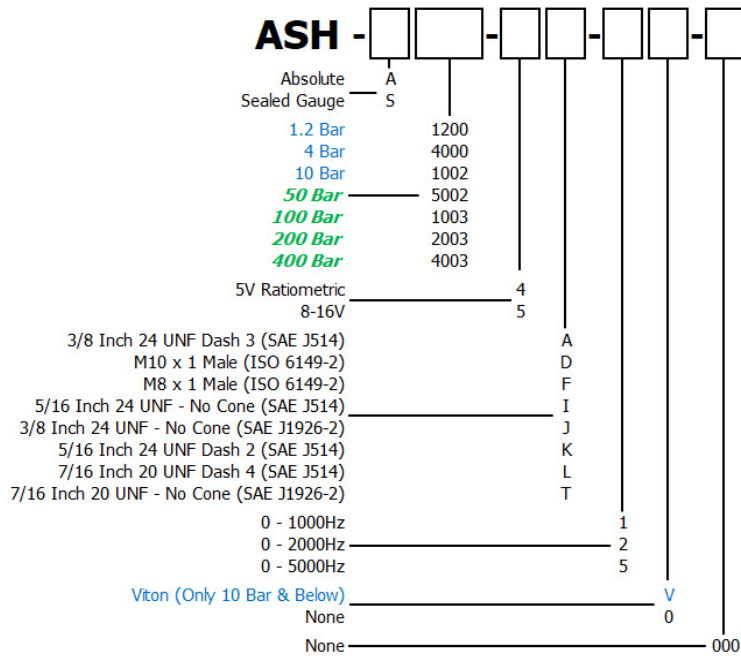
ASH - [ ][ ] - [ ] - [ ] - [ ][ ] - [ ]

Absolute A
Sealed Gauge S

1.2 Bar 1200
4 Bar 4000
10 Bar 1002
***50 Bar*** 5002
***100 Bar*** 1003
***200 Bar*** 2003
***400 Bar*** 4003

5V Ratiometric 4
8-16V 5

3/8 Inch 24 UNF Dash 3 (SAE J514) A
M10 x 1 Male (ISO 6149-2) D
M8 x 1 Male (ISO 6149-2) F
5/16 Inch 24 UNF - No Cone (SAE J514) I
3/8 Inch 24 UNF - No Cone (SAE J1926-2) J
5/16 Inch 24 UNF Dash 2 (SAE J514) K
7/16 Inch 20 UNF Dash 4 (SAE J514) L
7/16 Inch 20 UNF - No Cone (SAE J1926-2) T

0 - 1000Hz 1
0 - 2000Hz 2
0 - 5000Hz 5

Viton (Only 10 Bar & Below) V
None 0

None 000